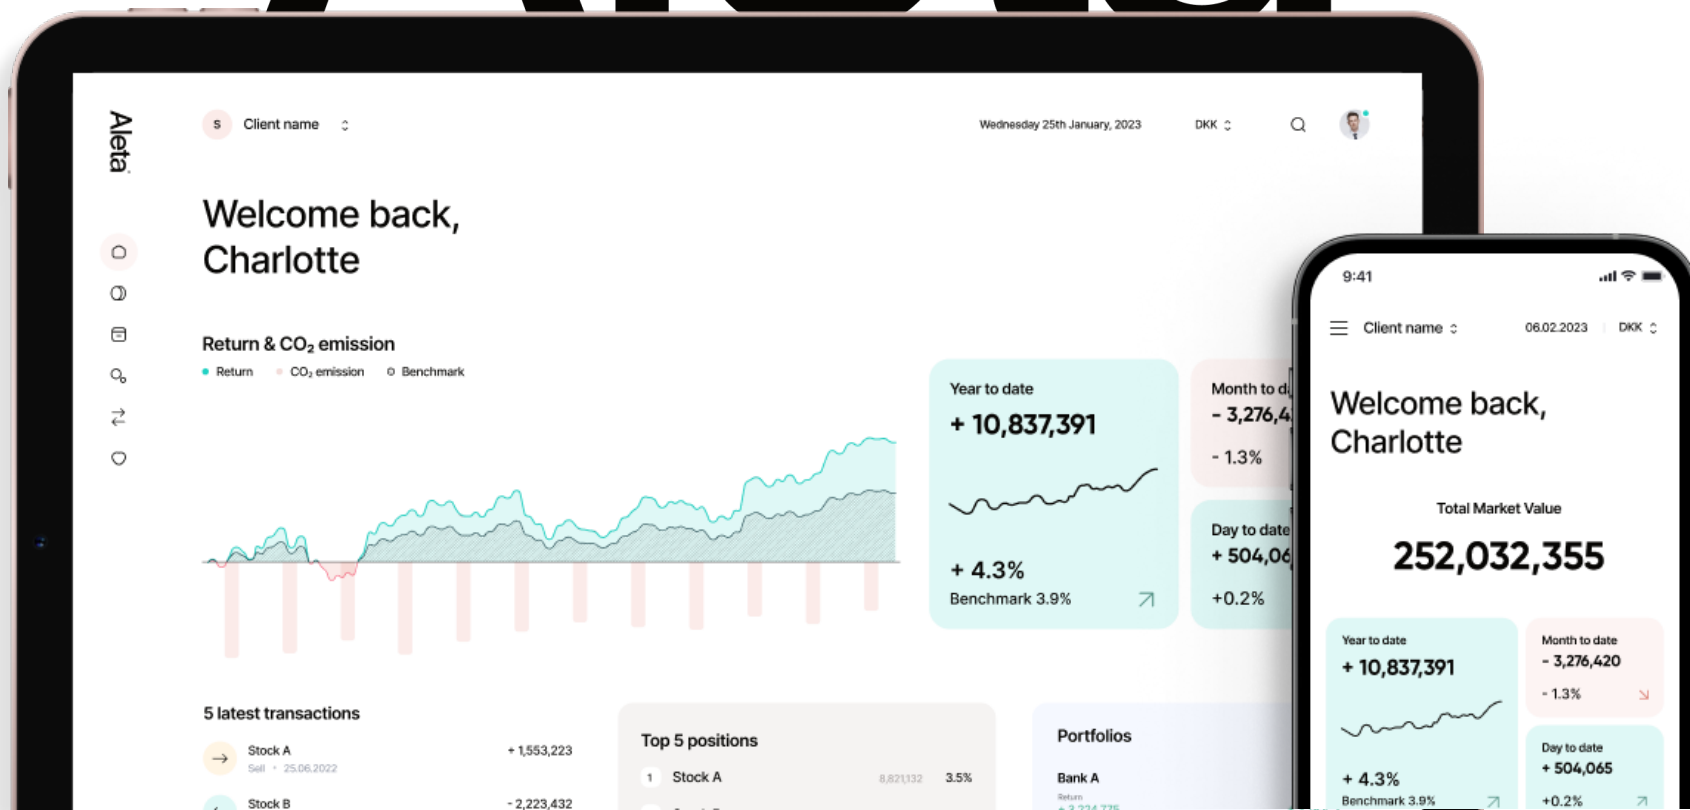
Aleta

S Client name

Wednesday 25th January, 2023 DKK

Welcome back, Charlotte

Return & $CO_2$ emission

Return $CO_2$ emission Benchmark

Year to date
+ 10,837,391
+ 4.3%
Benchmark 3.9%

Month to d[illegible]
- 3,276,4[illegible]
- 1.3%

Day to date
+ 504,06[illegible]
+0.2%

5 latest transactions

Stock A
Sell · 25.06.2022
+ 1,553,223

Stock B
- 2,223,432

Top 5 positions

1 Stock A 8,821,132 3.5%

Portfolios

Bank A
Return
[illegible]

9:41

Client name 06.02.2023 DKK

Welcome back, Charlotte

Total Market Value
252,032,355

Year to date
+ 10,837,391
+ 4.3%
Benchmark 3.9%

Month to date
- 3,276,420
- 1.3%

Day to date
+ 504,065
+0.2%